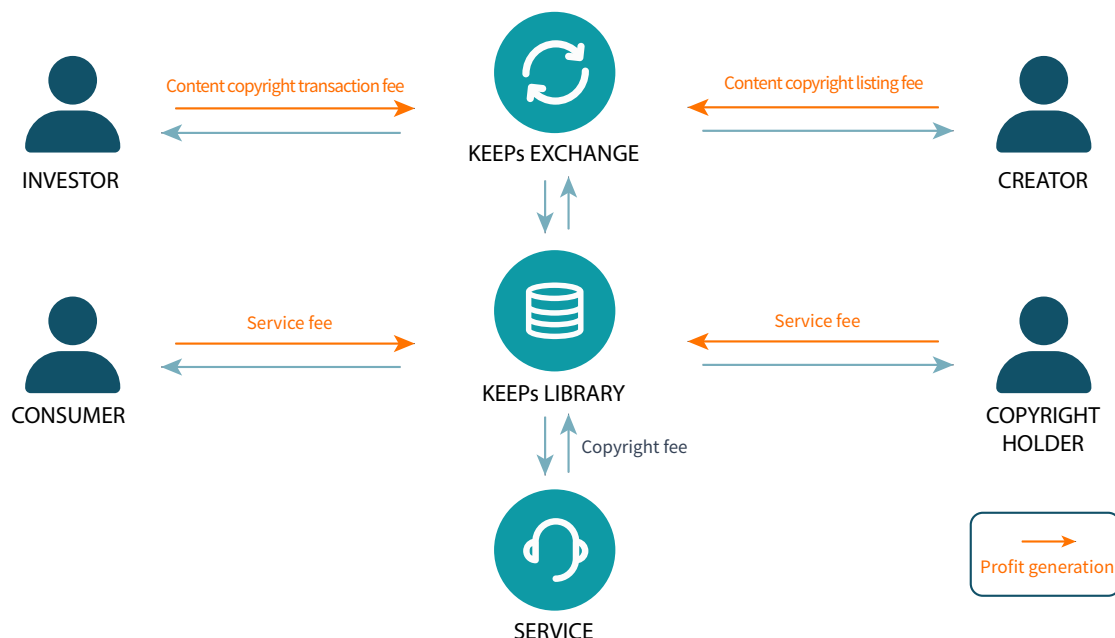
Content copyright transaction fee

KEEPs EXCHANGE

Content copyright listing fee

INVESTOR

CREATOR

Service fee

KEEPs LIBRARY

Service fee

CONSUMER

COPYRIGHT HOLDER

Copyright fee

SERVICE

Profit generation